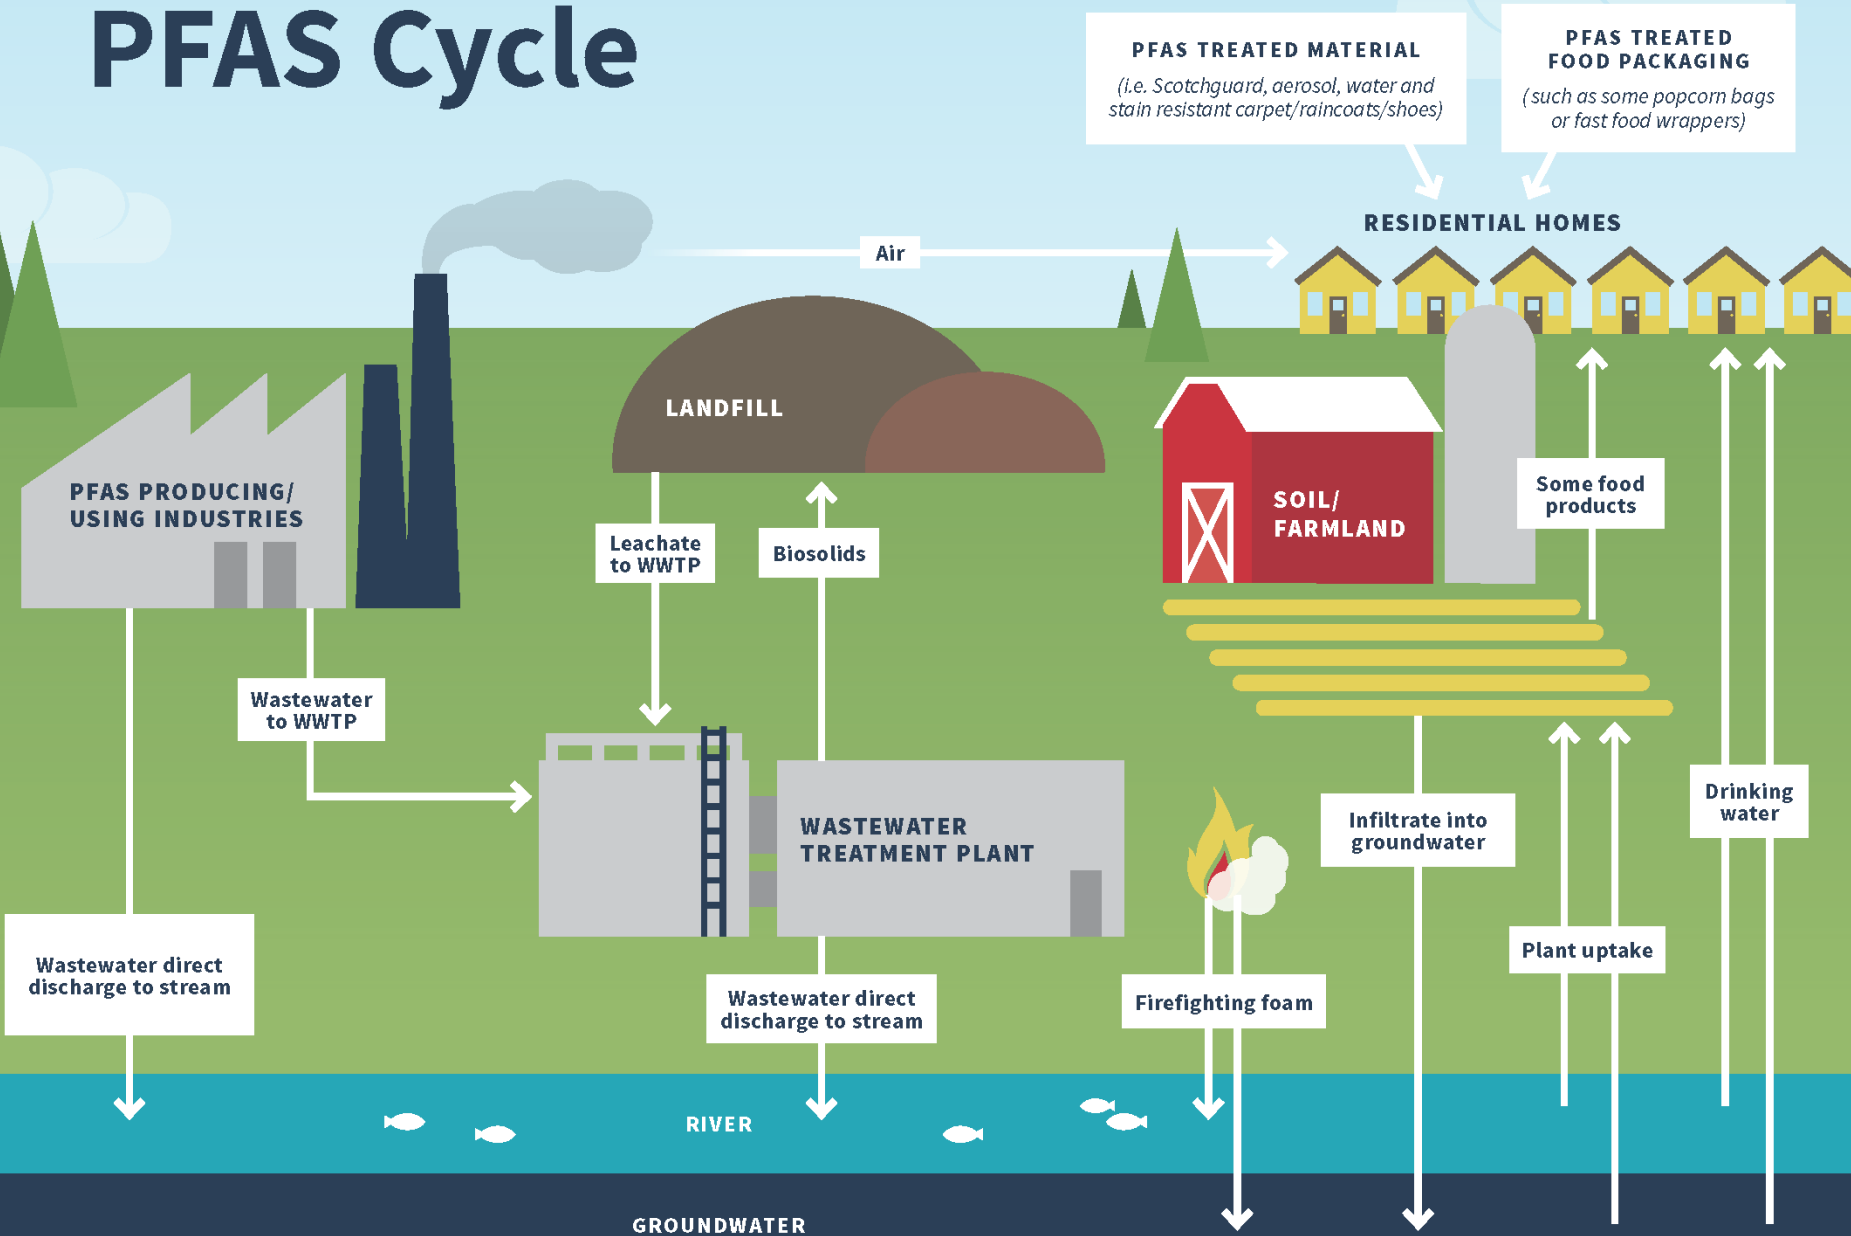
PFAS Cycle

PFAS TREATED MATERIAL
(i.e. Scotchguard, aerosol, water and stain resistant carpet/raincoats/shoes)

PFAS TREATED FOOD PACKAGING
(such as some popcorn bags or fast food wrappers)

RESIDENTIAL HOMES

Air

LANDFILL

PFAS PRODUCING/ USING INDUSTRIES

Leachate to WWTP

Biosolids

SOIL/ FARMLAND

Some food products

Wastewater to WWTP

WASTEWATER TREATMENT PLANT

Infiltrate into groundwater

Drinking water

Plant uptake

Wastewater direct discharge to stream

Wastewater direct discharge to stream

Firefighting foam

RIVER

GROUNDWATER